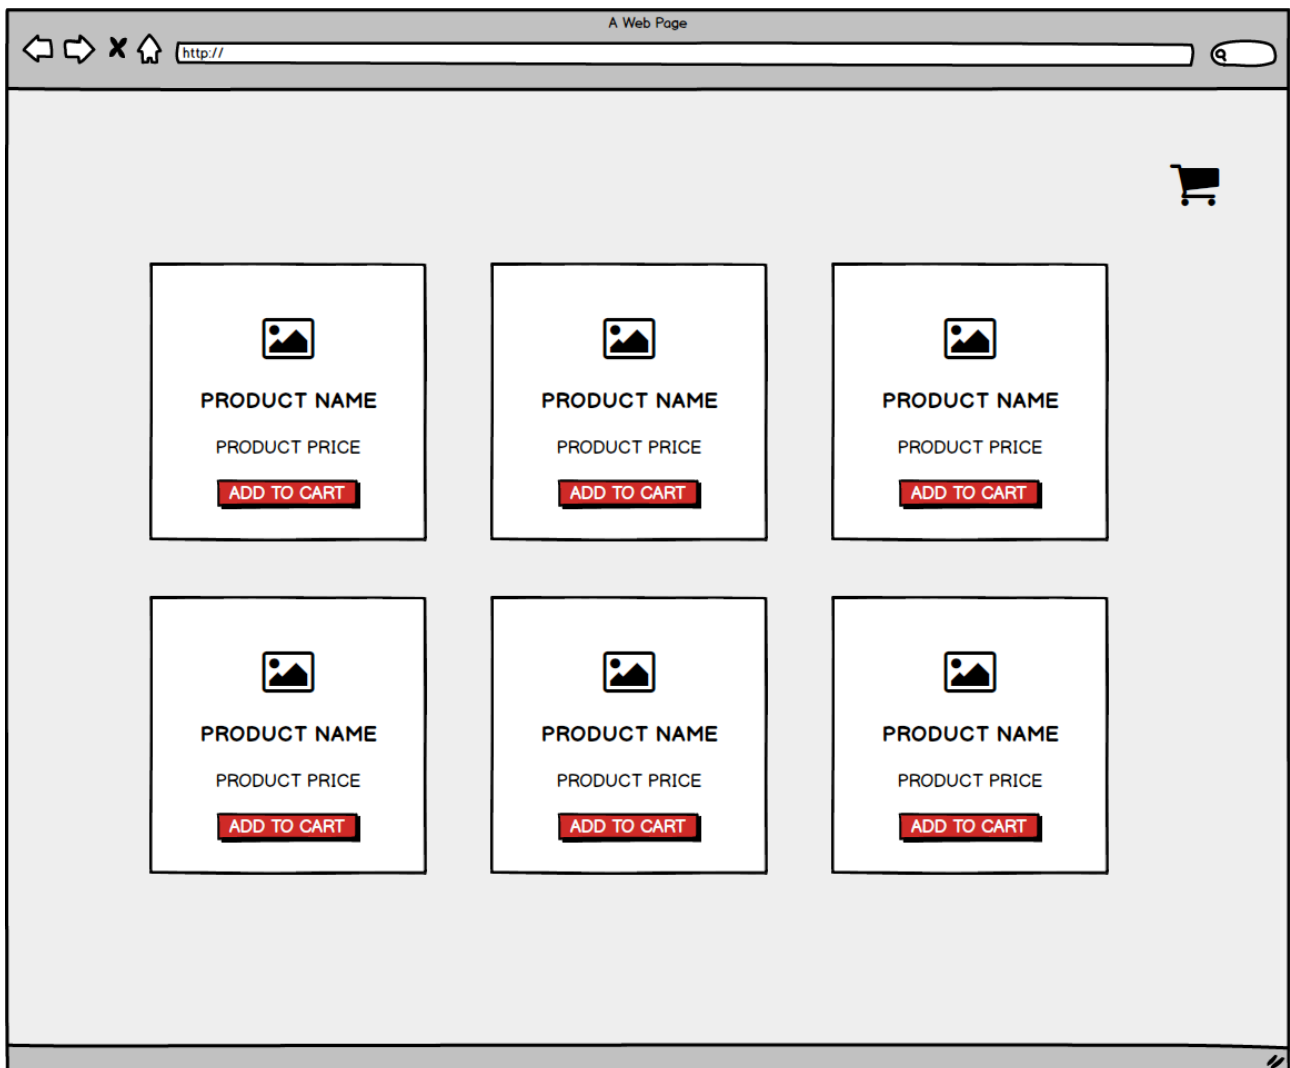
A Web Page

http://

PRODUCT NAME

PRODUCT PRICE

ADD TO CART

PRODUCT NAME

PRODUCT PRICE

ADD TO CART

PRODUCT NAME

PRODUCT PRICE

ADD TO CART

PRODUCT NAME

PRODUCT PRICE

ADD TO CART

PRODUCT NAME

PRODUCT PRICE

ADD TO CART

PRODUCT NAME

PRODUCT PRICE

ADD TO CART